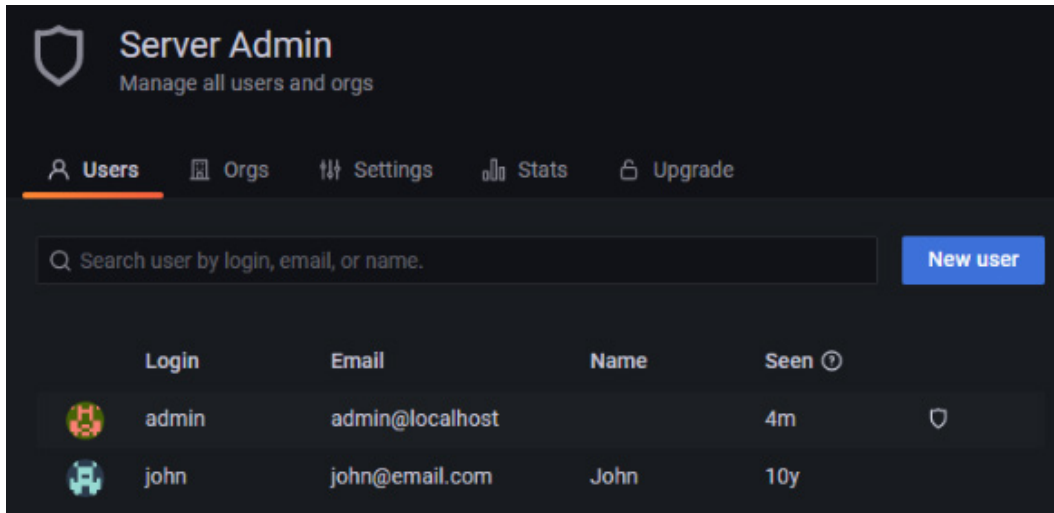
Server Admin
Manage all users and orgs

Users Orgs Settings Stats Upgrade

Search user by login, email, or name.

New user

| | Login | Email | Name | Seen |
|---|---|---|---|---|
| | admin | admin@localhost | | 4m |
| | john | john@email.com | John | 10y |